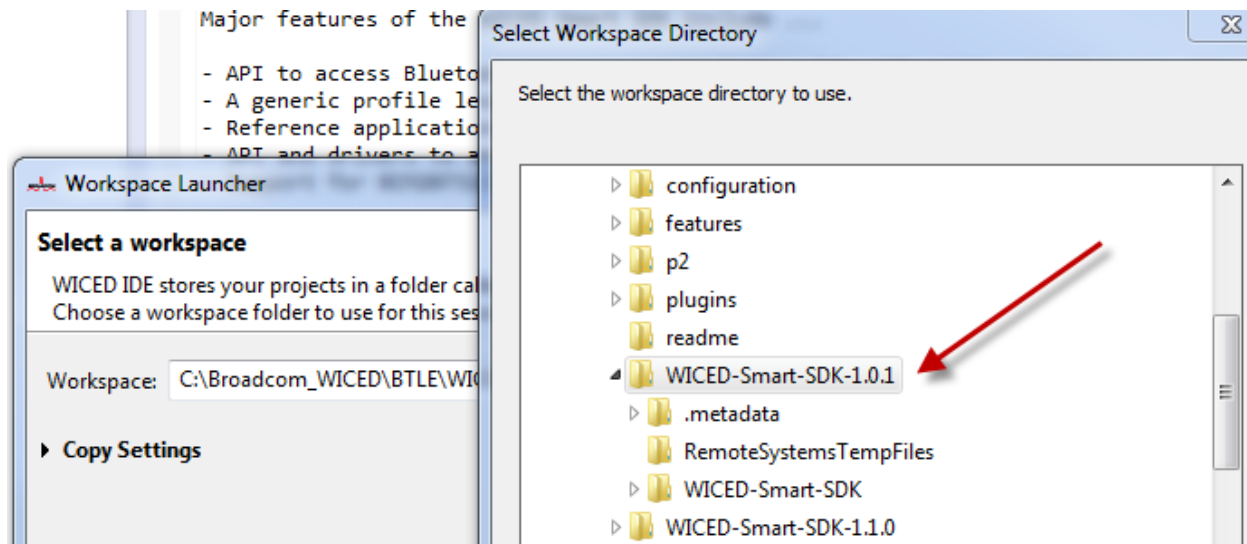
Major features of the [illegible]

- API to access Blueto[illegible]
- A generic profile le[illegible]
- Reference applicatio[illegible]
- API and drivers to a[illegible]

Workspace Launcher

Select a workspace

WICED IDE stores your projects in a folder cal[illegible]
Choose a workspace folder to use for this ses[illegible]

Workspace: C:\Broadcom_WICED\BTLE\WIC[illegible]

Copy Settings

Select Workspace Directory

Select the workspace directory to use.

configuration
features
p2
plugins
readme
WICED-Smart-SDK-1.0.1
.metadata
RemoteSystemsTempFiles
WICED-Smart-SDK
WICED-Smart-SDK-1.1.0